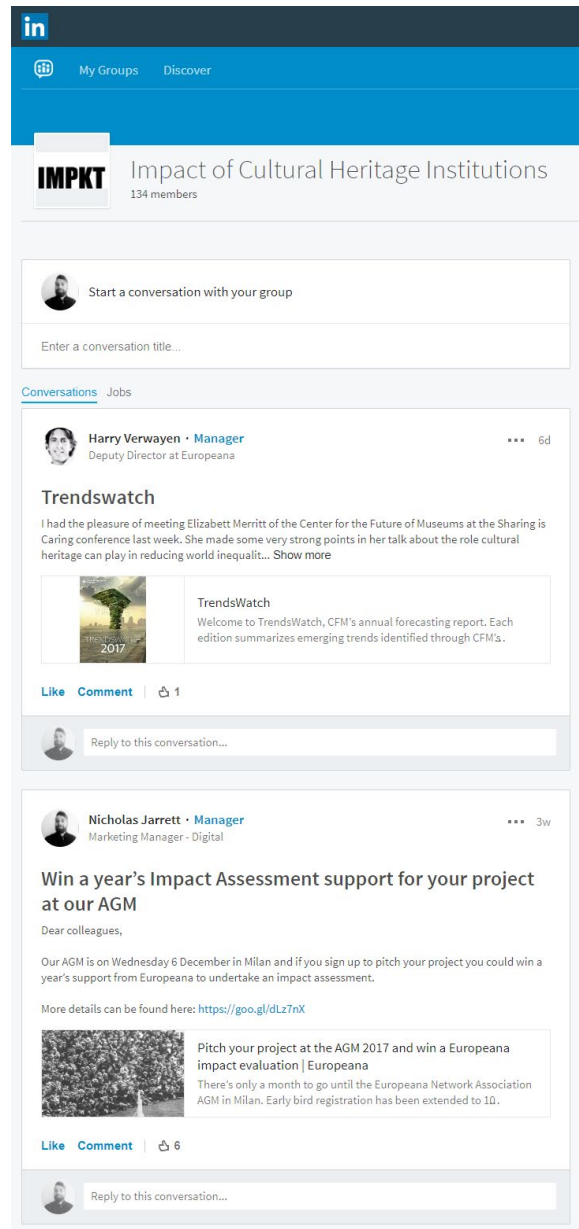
in

My Groups Discover

IMPKT

Impact of Cultural Heritage Institutions
134 members

Start a conversation with your group

Enter a conversation title...

Conversations Jobs

Harry Verwayen · Manager
Deputy Director at Europeana

6d

Trendswatch

I had the pleasure of meeting Elizabett Merritt of the Center for the Future of Museums at the Sharing is Caring conference last week. She made some very strong points in her talk about the role cultural heritage can play in reducing world inequalit... Show more

TRENDSWATCH 2017

TrendsWatch
Welcome to TrendsWatch, CFM's annual forecasting report. Each edition summarizes emerging trends identified through CFM's...

Like Comment 1

Reply to this conversation...

Nicholas Jarrett · Manager
Marketing Manager - Digital

3w

Win a year's Impact Assessment support for your project at our AGM

Dear colleagues,

Our AGM is on Wednesday 6 December in Milan and if you sign up to pitch your project you could win a year's support from Europeana to undertake an impact assessment.

More details can be found here: https://goo.gl/dLz7nX

Pitch your project at the AGM 2017 and win a Europeana impact evaluation | Europeana
There's only a month to go until the Europeana Network Association AGM in Milan. Early bird registration has been extended to 10...

Like Comment 6

Reply to this conversation...